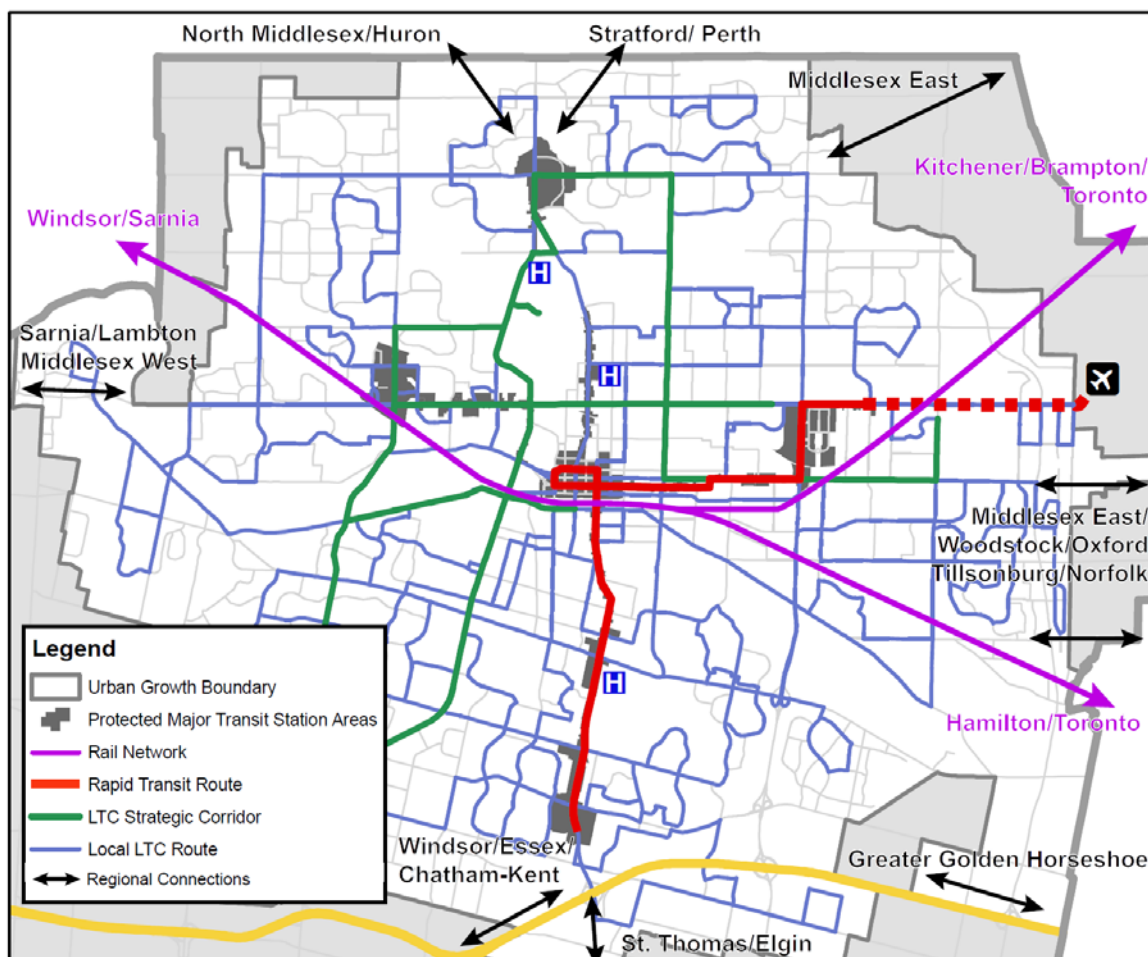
North Middlesex/Huron

Stratford/ Perth

Middlesex East

Kitchener/Brampton/ Toronto

Windsor/Sarnia

Sarnia/Lambton Middlesex West

H

H

Middlesex East/ Woodstock/Oxford Tillsonburg/Norfolk

H

Hamilton/Toronto

Legend

Urban Growth Boundary

Protected Major Transit Station Areas

Rail Network

Rapid Transit Route

LTC Strategic Corridor

Local LTC Route

Regional Connections

Windsor/Essex/ Chatham-Kent

Greater Golden Horseshoe

St. Thomas/Elgin